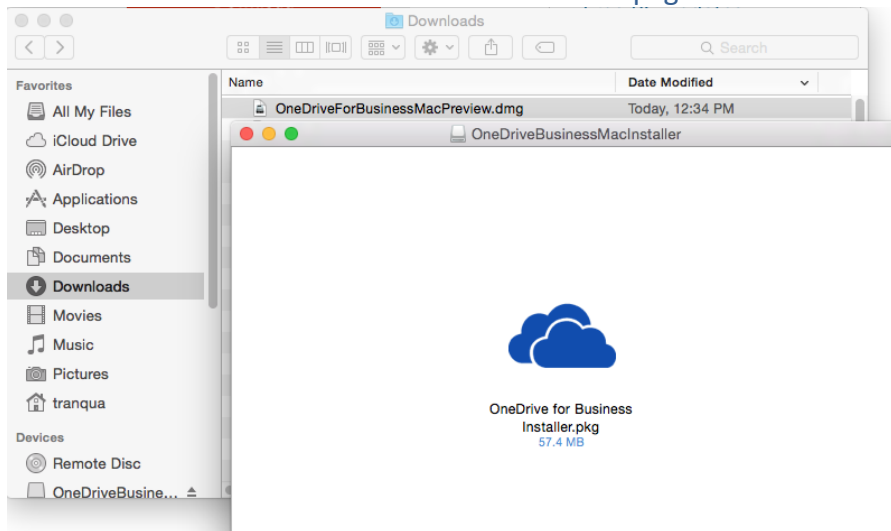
Downloads

Search

Favorites
All My Files
iCloud Drive
AirDrop
Applications
Desktop
Documents
Downloads
Movies
Music
Pictures
tranqua
Devices
Remote Disc
OneDriveBusine...

| Name | Date Modified |
|---|---|
| OneDriveForBusinessMacPreview.dmg | Today, 12:34 PM |

OneDriveBusinessMacInstaller

OneDrive for Business Installer.pkg
57.4 MB